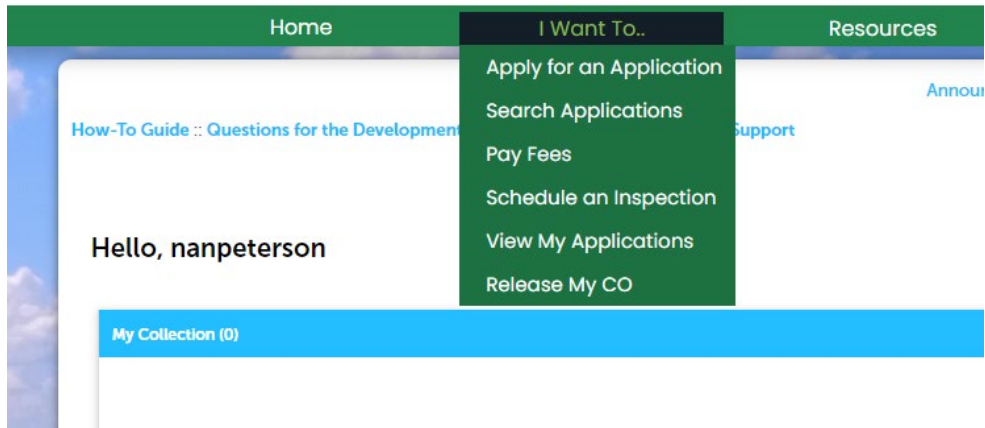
Home
I Want To..
Resources

Apply for an Application
Search Applications
Pay Fees
Schedule an Inspection
View My Applications
Release My CO

Annou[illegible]

How-To Guide :: Questions for the Development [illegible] Support

Hello, nanpeterson

My Collection (0)